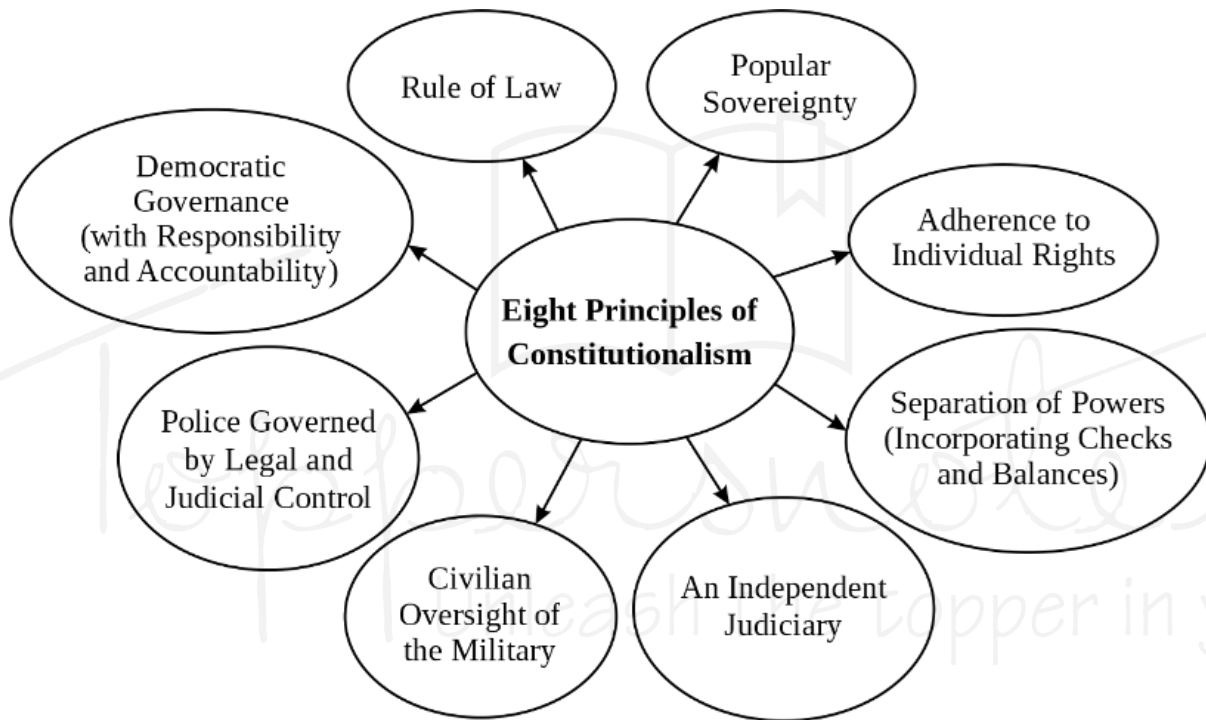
Eight Principles of Constitutionalism

Rule of Law

Popular Sovereignty

Adherence to Individual Rights

Separation of Powers (Incorporating Checks and Balances)

An Independent Judiciary

Civilian Oversight of the Military

Police Governed by Legal and Judicial Control

Democratic Governance (with Responsibility and Accountability)

Toppersnotes
Unleash the topper in y